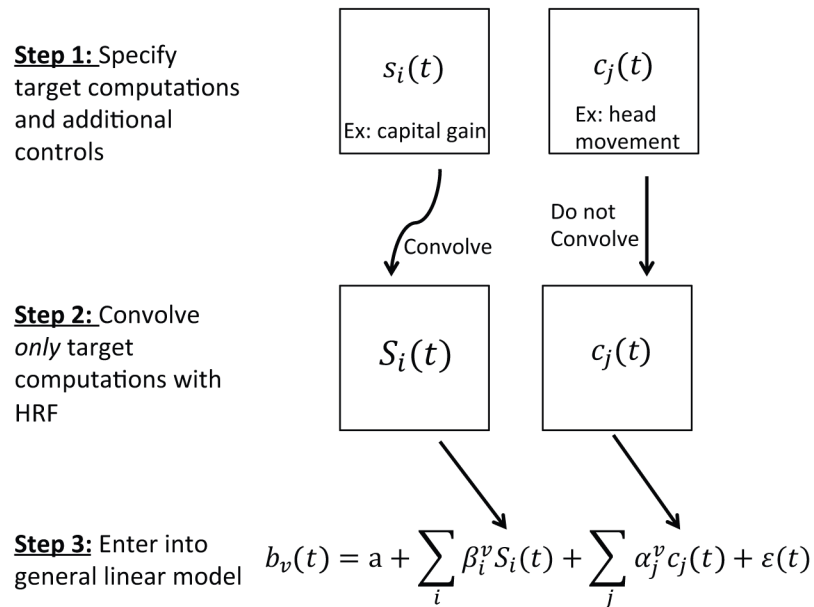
Step 1: Specify target computations and additional controls

$s_i(t)$

Ex: capital gain

$c_j(t)$

Ex: head movement

Convolve

Do not Convolve

Step 2: Convolve *only* target computations with HRF

$S_i(t)$

$c_j(t)$

Step 3: Enter into general linear model

$b_v(t) = \mathrm{a} + \sum_i \beta_i^v S_i(t) + \sum_j \alpha_j^v c_j(t) + \varepsilon(t)$